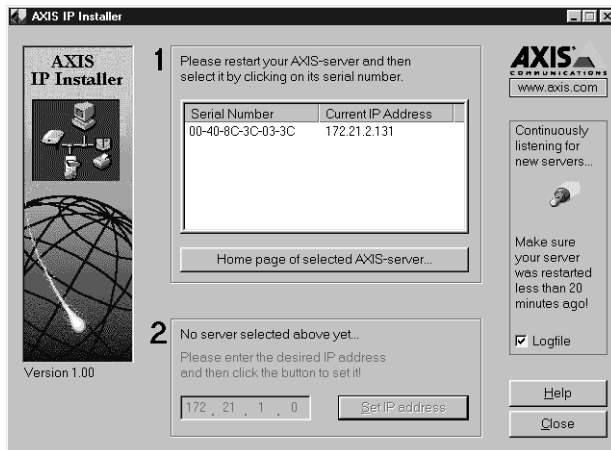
AXIS IP Installer

AXIS IP Installer

Version 1.00

1 Please restart your AXIS-server and then select it by clicking on its serial number.

| Serial Number | Current IP Address |
|---|---|
| 00-40-8C-3C-03-3C | 172.21.2.131 |

Home page of selected AXIS-server...

2 No server selected above yet...

Please enter the desired IP address and then click the button to set it!

172 . 21 . 1 . 0

Set IP address

AXIS COMMUNICATIONS

www.axis.com

Continuously listening for new servers...

Make sure your server was restarted less than 20 minutes ago!

Logfile

Help

Close